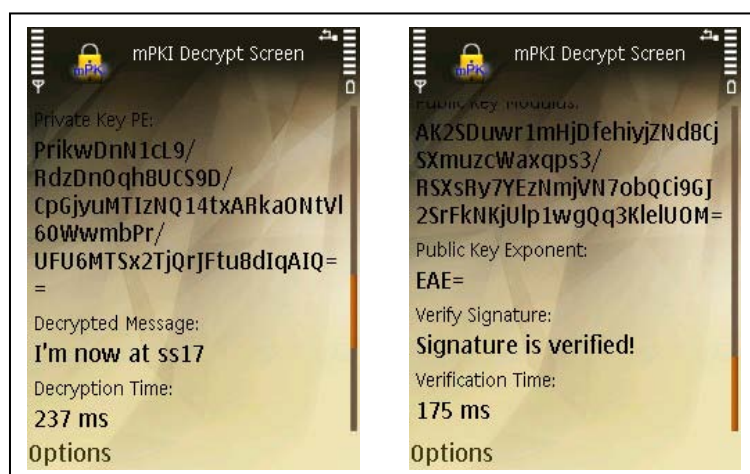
mPK

mPKI Decrypt Screen

Private Key PE:

PrikwDnN1cL9/RdzDn0qh8UCS9D/CpGjyuMTIzNQ14txARka0NtVl60WwmbPr/UFU6MTSx2TjQrJFtu8dIqAIQ==

Decrypted Message:

I'm now at ss17

Decryption Time:

237 ms

Options

mPK

mPKI Decrypt Screen

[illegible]

AK2SDuwr1mHjDfehiyjZNd8CjSXmuzcWaxqps3/RSXsRy7YEzNmjVN7obQCi9GJ2SrFkNKjUlp1wgQq3KlelU0M=

Public Key Exponent:

EAE=

Verify Signature:

Signature is verified!

Verification Time:

175 ms

Options